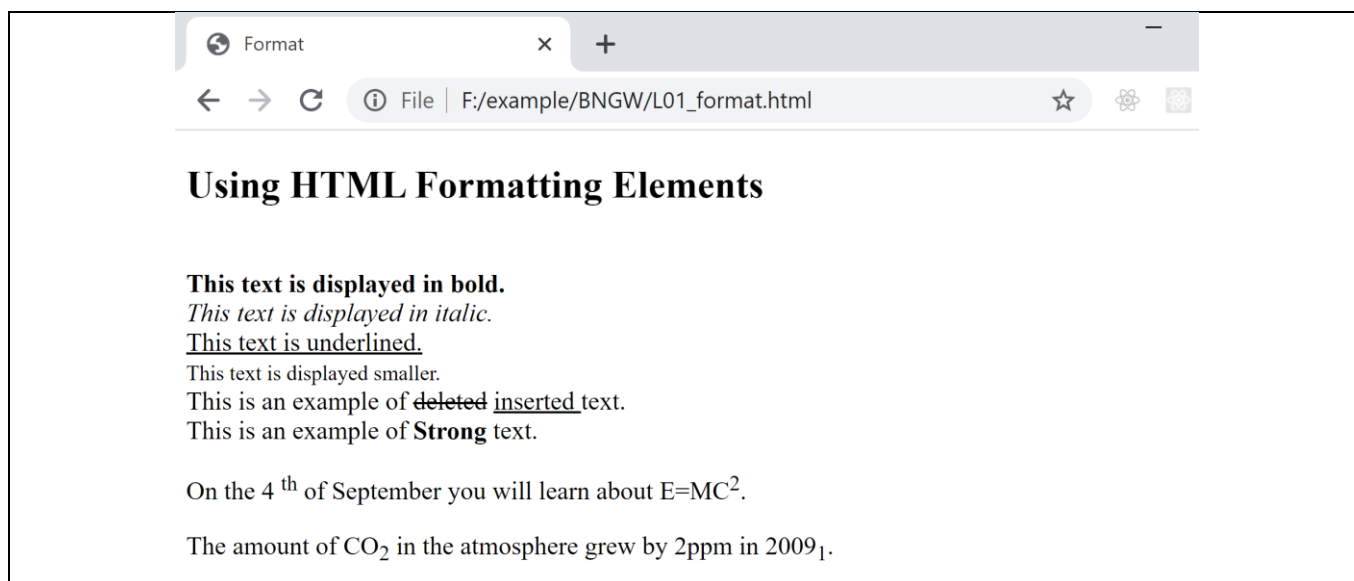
Format × +

← → C ⓘ File | F:/example/BNGW/L01_format.html

Using HTML Formatting Elements

**This text is displayed in bold.**
*This text is displayed in italic.*
This text is underlined.
This text is displayed smaller.
This is an example of ~~deleted~~ inserted text.
This is an example of **Strong** text.

On the 4 $^{th}$ of September you will learn about E=MC$^{2}$.

The amount of $CO_2$ in the atmosphere grew by 2ppm in 2009$_{1}$.